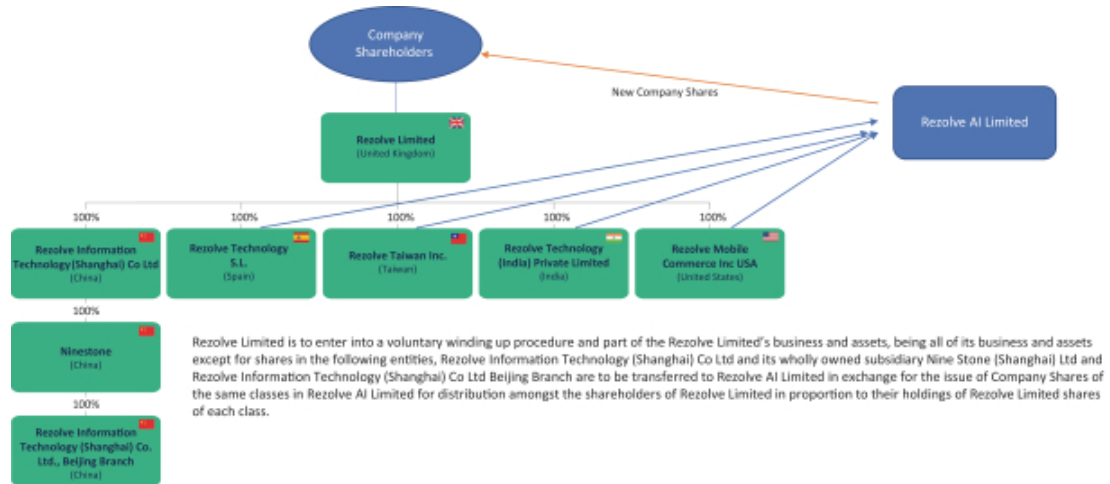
Company Shareholders

New Company Shares

Rezolve AI Limited

Rezolve Limited
(United Kingdom)

100%
100%
100%
100%
100%

Rezolve Information Technology (Shanghai) Co Ltd
(China)

Rezolve Technology S.L.
(Spain)

Rezolve Taiwan Inc.
(Taiwan)

Rezolve Technology (India) Private Limited
(India)

Rezolve Mobile Commerce Inc USA
(United States)

100%

Ninestone
(China)

100%

Rezolve Information Technology (Shanghai) Co. Ltd., Beijing Branch
(China)

Rezolve Limited is to enter into a voluntary winding up procedure and part of the Rezolve Limited's business and assets, being all of its business and assets except for shares in the following entities, Rezolve Information Technology (Shanghai) Co Ltd and its wholly owned subsidiary Nine Stone (Shanghai) Ltd and Rezolve Information Technology (Shanghai) Co Ltd Beijing Branch are to be transferred to Rezolve AI Limited in exchange for the issue of Company Shares of the same classes in Rezolve AI Limited for distribution amongst the shareholders of Rezolve Limited in proportion to their holdings of Rezolve Limited shares of each class.